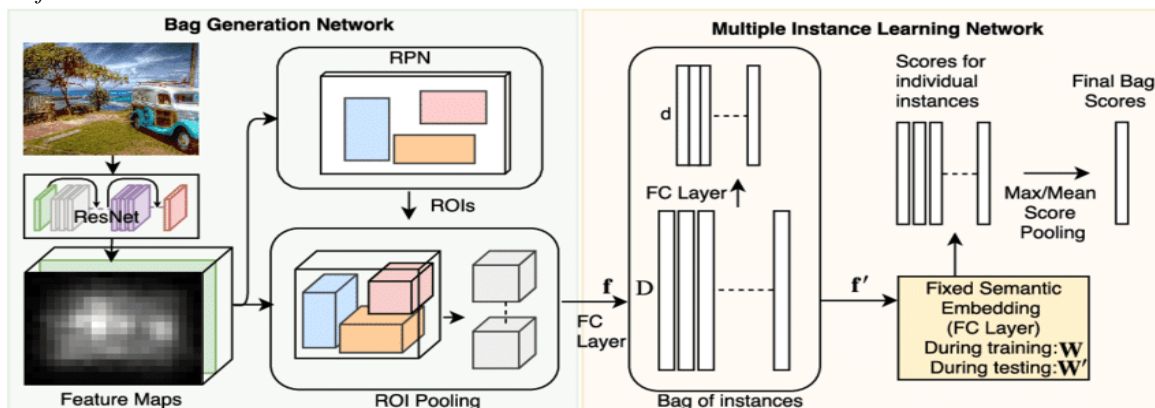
Bag Generation Network

Multiple Instance Learning Network

RPN

ResNet

ROIs

Feature Maps

ROI Pooling

$\mathbf{f}$

FC Layer

d

FC Layer

D

Bag of instances

Scores for individual instances

Final Bag Scores

Max/Mean Score Pooling

$\mathbf{f}'$

Fixed Semantic Embedding (FC Layer)
During training: $\mathbf{W}$
During testing: $\mathbf{W}'$